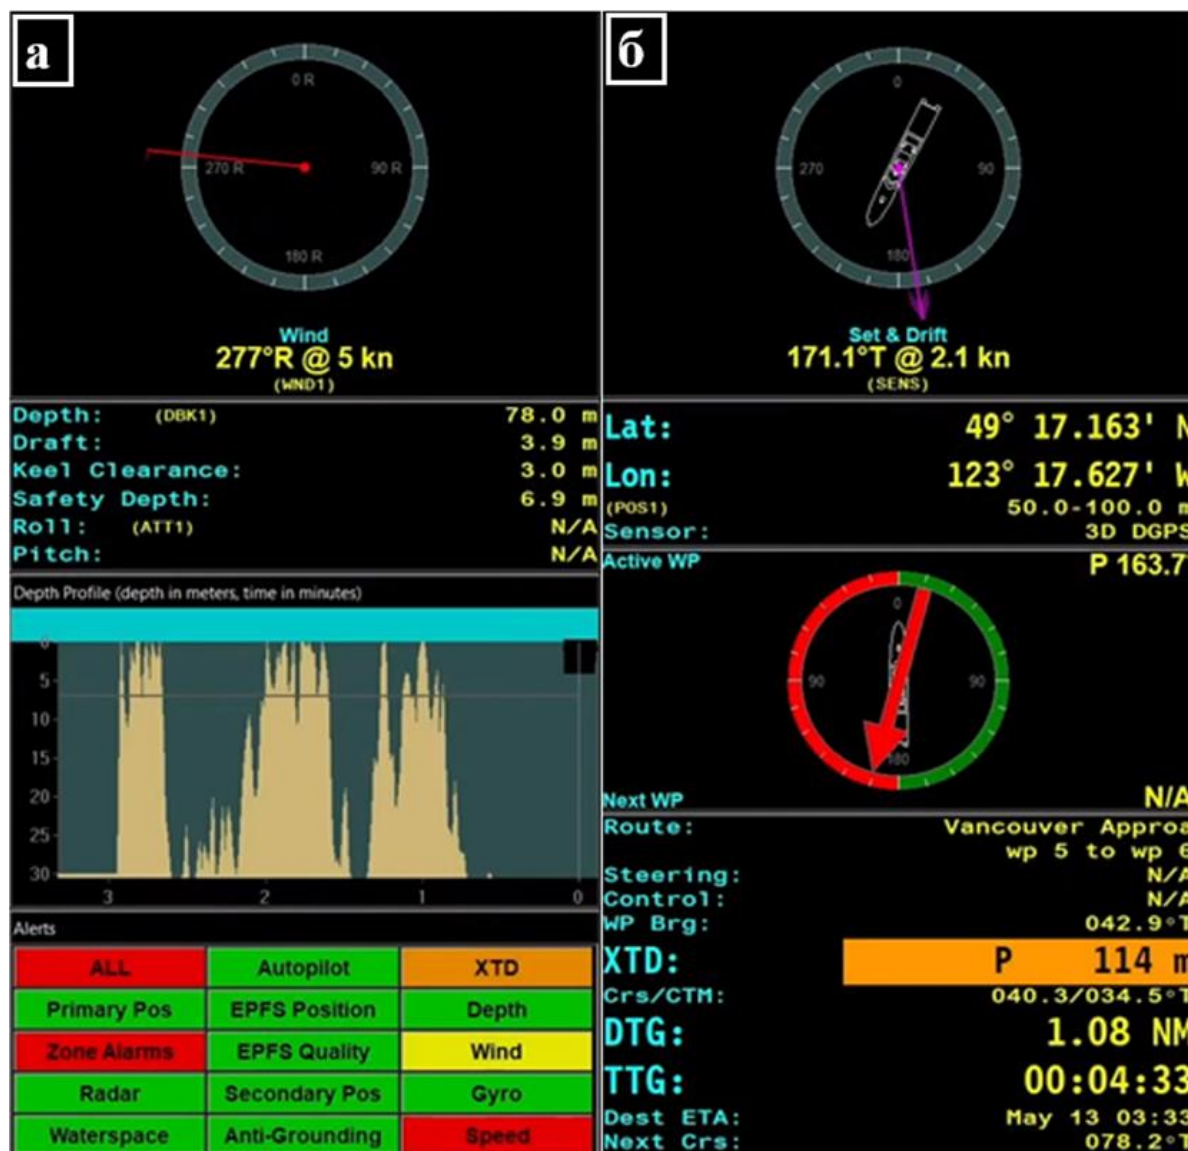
а

0 R
270 R
90 R
180 R

Wind
277°R @ 5 kn
(WND1)

Depth: (DBK1) 78.0 m
Draft: 3.9 m
Keel Clearance: 3.0 m
Safety Depth: 6.9 m
Roll: (ATT1) N/A
Pitch: N/A

Depth Profile (depth in meters, time in minutes)

0
5
10
15
20
25
30
3
2
1
0

Alerts

| ALL | Autopilot | XTD |
|---|---|---|
| Primary Pos | EPFS Position | Depth |
| Zone Alarms | EPFS Quality | Wind |
| Radar | Secondary Pos | Gyro |
| Waterspace | Anti-Grounding | Speed |

б

0
270
90
180

Set & Drift
171.1°T @ 2.1 kn
(SENS)

Lat: 49° 17.163' N
Lon: 123° 17.627' W
(POS1) 50.0-100.0 m
Sensor: 3D DGPS

Active WP P 163.7

0
90
90
180

Next WP N/A
Route: Vancouver Approa
wp 5 to wp 6
Steering: N/A
Control: N/A
WP Brg: 042.9°T
XTD: P 114 m
Crs/CTM: 040.3/034.5°T
DTG: 1.08 NM
TTG: 00:04:33
Dest ETA: May 13 03:33
Next Crs: 078.2°T